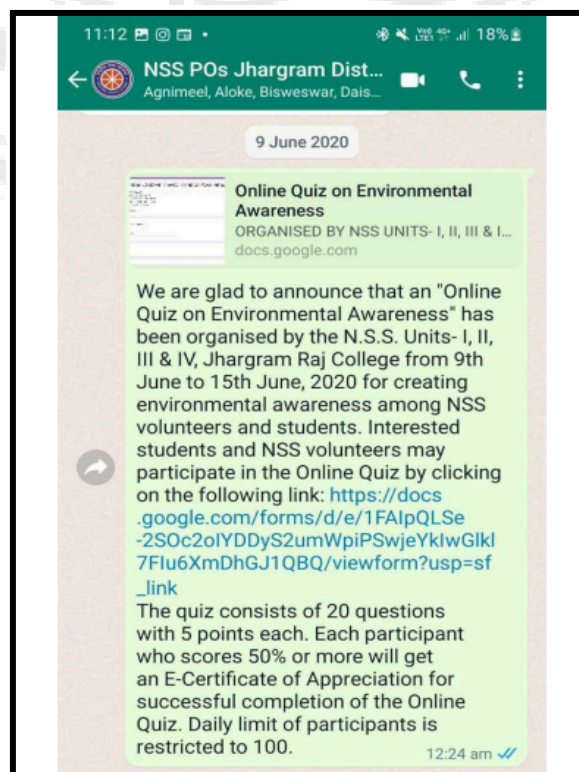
11:12 18%

NSS POs Jhargram Dist...
Agnimeel, Aloke, Bisweswar, Dais...

9 June 2020

Online Quiz on Environmental Awareness
ORGANISED BY NSS UNITS- I, II, III & I...
docs.google.com

We are glad to announce that an "Online Quiz on Environmental Awareness" has been organised by the N.S.S. Units- I, II, III & IV, Jhargram Raj College from 9th June to 15th June, 2020 for creating environmental awareness among NSS volunteers and students. Interested students and NSS volunteers may participate in the Online Quiz by clicking on the following link: https://docs.google.com/forms/d/e/1FAIpQLSe-2SOc2olYDDyS2umWpiPSwjeYkIwGlkl7FIu6XmDhGJ1QBQ/viewform?usp=sf_link
The quiz consists of 20 questions with 5 points each. Each participant who scores 50% or more will get an E-Certificate of Appreciation for successful completion of the Online Quiz. Daily limit of participants is restricted to 100.

12:24 am